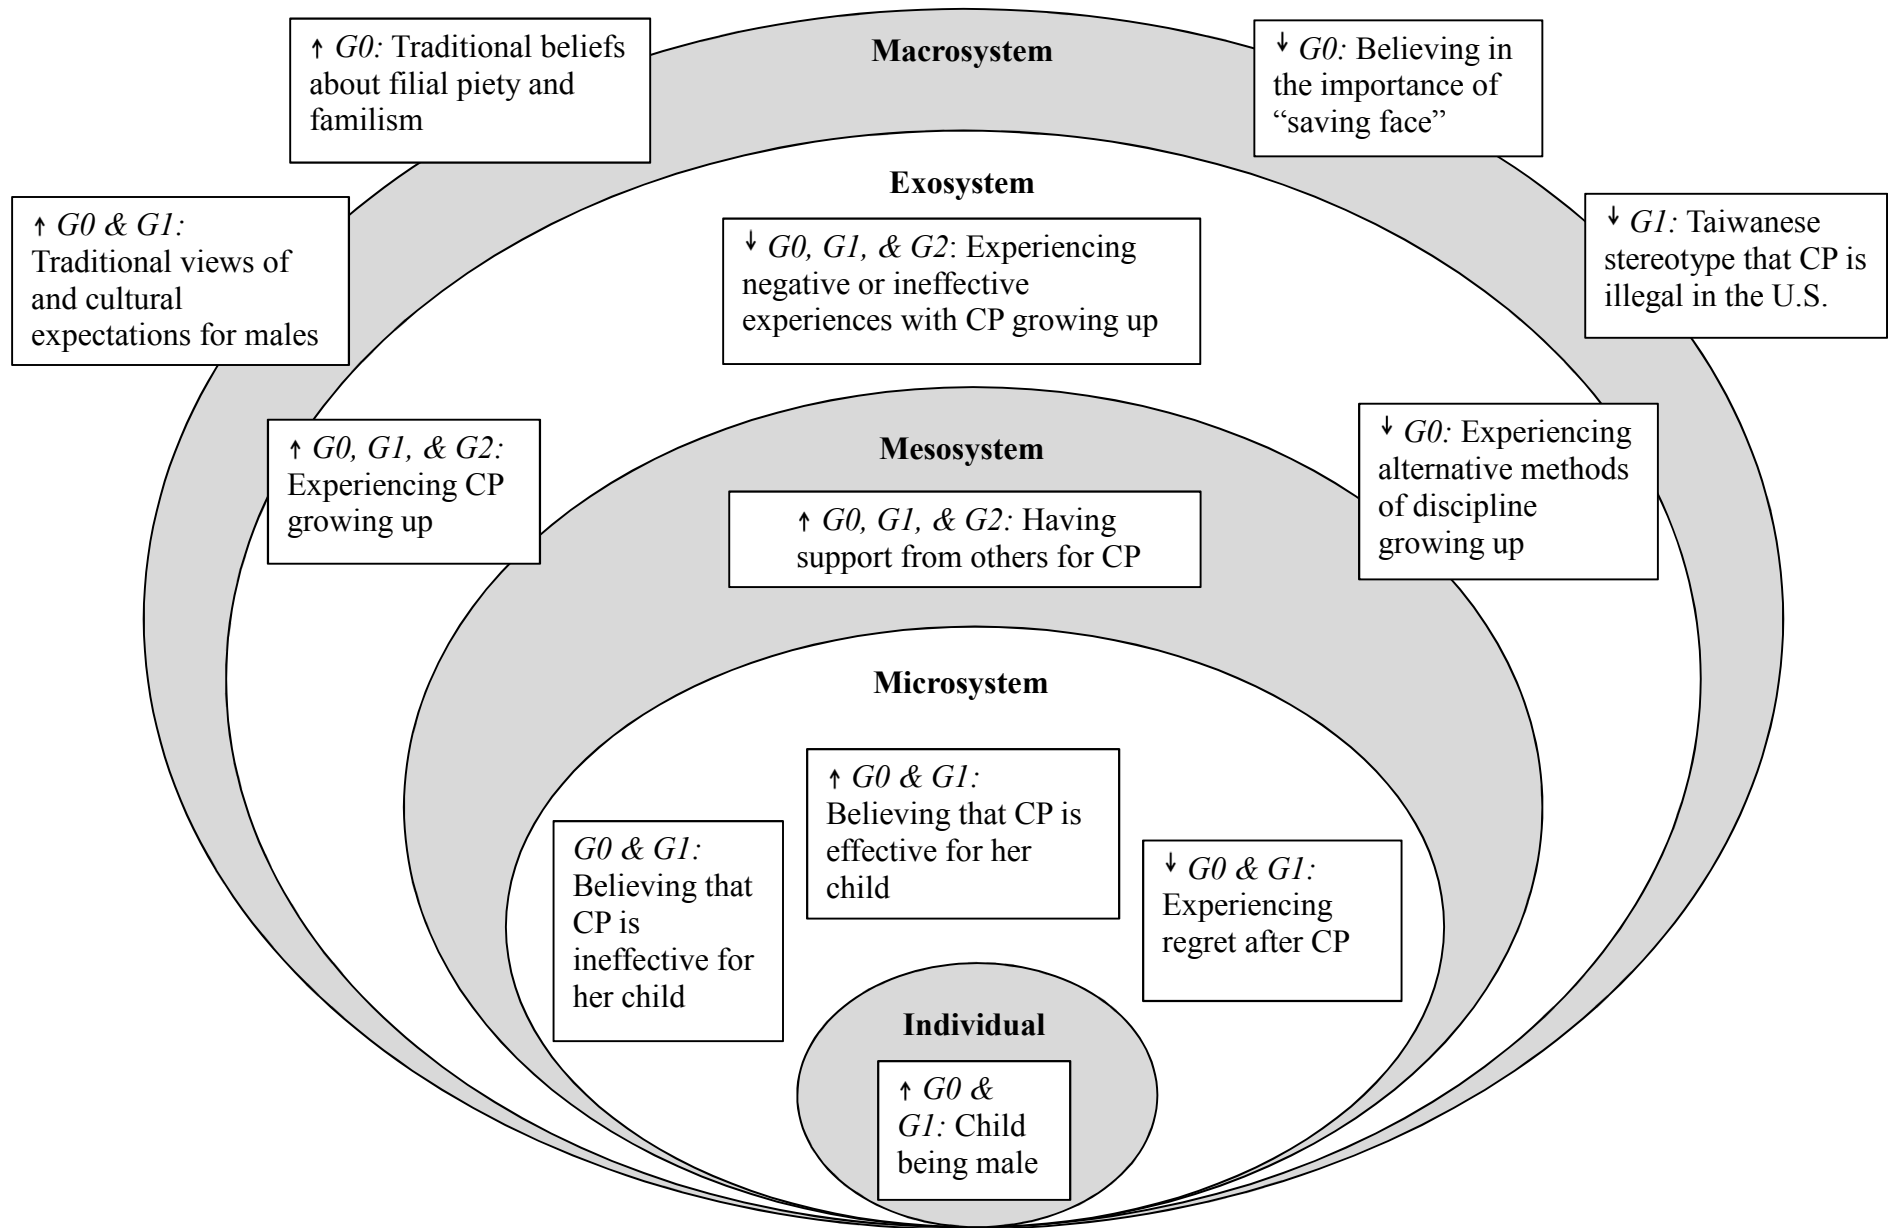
↑ *G0:* Traditional beliefs about filial piety and familism

Macrosystem

↓ *G0:* Believing in the importance of "saving face"

↑ *G0 & G1:* Traditional views of and cultural expectations for males

Exosystem

↓ *G0, G1, & G2*: Experiencing negative or ineffective experiences with CP growing up

↓ *G1:* Taiwanese stereotype that CP is illegal in the U.S.

↑ *G0, G1, & G2:* Experiencing CP growing up

Mesosystem

↑ *G0, G1, & G2:* Having support from others for CP

↓ *G0:* Experiencing alternative methods of discipline growing up

Microsystem

↑ *G0 & G1:* Believing that CP is effective for her child

*G0 & G1:* Believing that CP is ineffective for her child

↓ *G0 & G1:* Experiencing regret after CP

Individual

↑ *G0 & G1:* Child being male